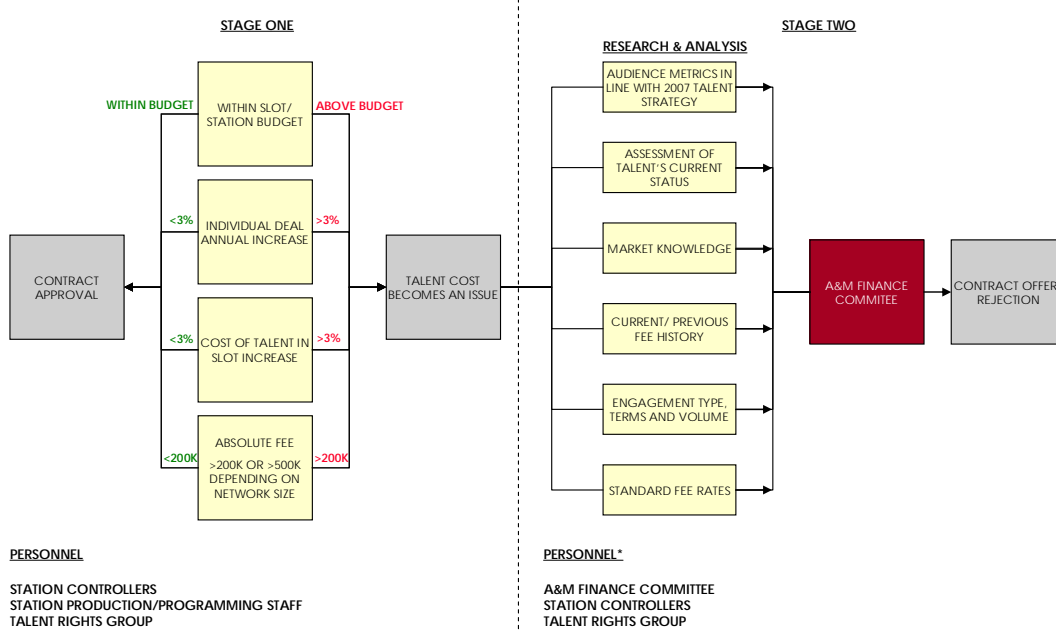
STAGE ONE

WITHIN BUDGET

WITHIN SLOT/ STATION BUDGET

ABOVE BUDGET

<3%

INDIVIDUAL DEAL ANNUAL INCREASE

>3%

CONTRACT APPROVAL

<3%

COST OF TALENT IN SLOT INCREASE

>3%

<200K

ABSOLUTE FEE

>200K OR >500K DEPENDING ON NETWORK SIZE

>200K

TALENT COST BECOMES AN ISSUE

STAGE TWO

RESEARCH & ANALYSIS

AUDIENCE METRICS IN LINE WITH 2007 TALENT STRATEGY

ASSESSMENT OF TALENT'S CURRENT STATUS

MARKET KNOWLEDGE

CURRENT/ PREVIOUS FEE HISTORY

ENGAGEMENT TYPE, TERMS AND VOLUME

STANDARD FEE RATES

A&M FINANCE COMMITEE

CONTRACT OFFER REJECTION

PERSONNEL

STATION CONTROLLERS
STATION PRODUCTION/PROGRAMMING STAFF
TALENT RIGHTS GROUP

PERSONNEL*

A&M FINANCE COMMITTEE
STATION CONTROLLERS
TALENT RIGHTS GROUP